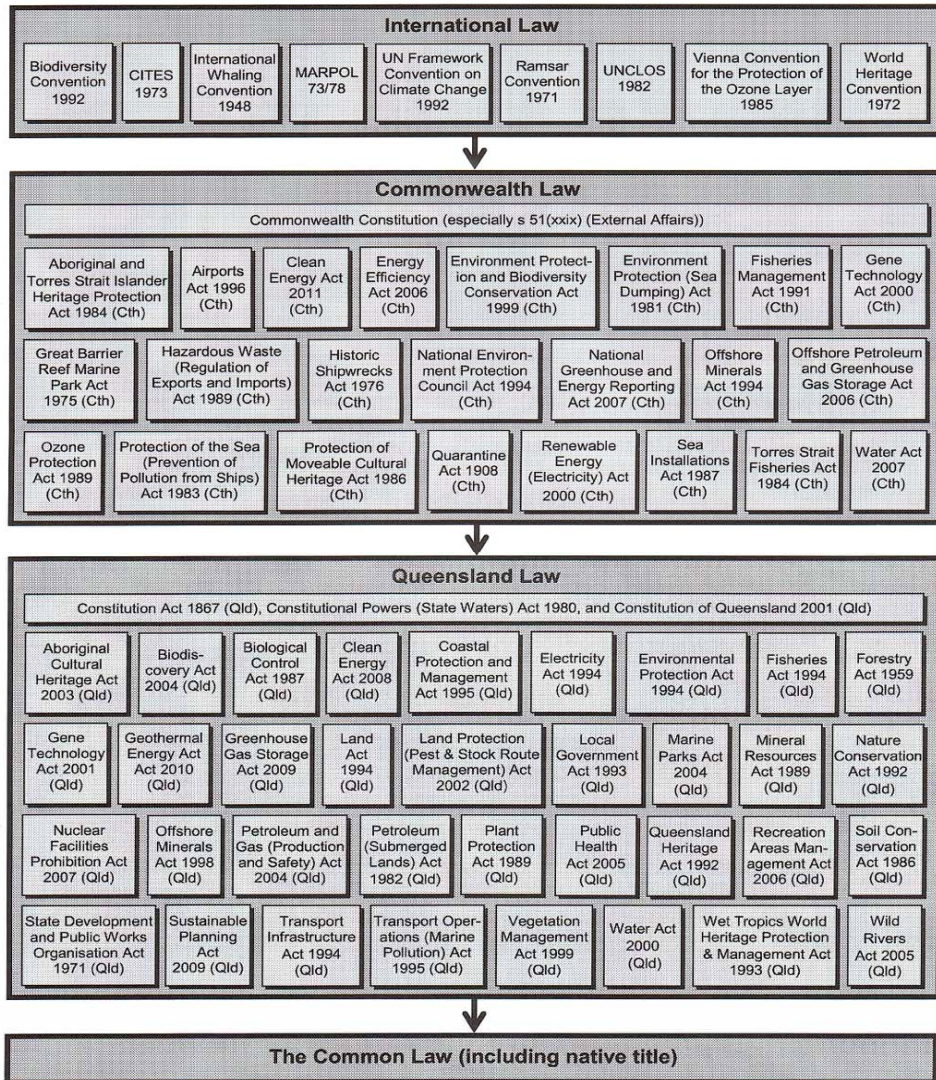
International Law

Biodiversity Convention 1992

CITES 1973

International Whaling Convention 1948

MARPOL 73/78

UN Framework Convention on Climate Change 1992

Ramsar Convention 1971

UNCLOS 1982

Vienna Convention for the Protection of the Ozone Layer 1985

World Heritage Convention 1972

Commonwealth Law

Commonwealth Constitution (especially s 51(xxix) (External Affairs))

Aboriginal and Torres Strait Islander Heritage Protection Act 1984 (Cth)

Airports Act 1996 (Cth)

Clean Energy Act 2011 (Cth)

Energy Efficiency Act 2006 (Cth)

Environment Protection and Biodiversity Conservation Act 1999 (Cth)

Environment Protection (Sea Dumping) Act 1981 (Cth)

Fisheries Management Act 1991 (Cth)

Gene Technology Act 2000 (Cth)

Great Barrier Reef Marine Park Act 1975 (Cth)

Hazardous Waste (Regulation of Exports and Imports) Act 1989 (Cth)

Historic Shipwrecks Act 1976 (Cth)

National Environment Protection Council Act 1994 (Cth)

National Greenhouse and Energy Reporting Act 2007 (Cth)

Offshore Minerals Act 1994 (Cth)

Offshore Petroleum and Greenhouse Gas Storage Act 2006 (Cth)

Ozone Protection Act 1989 (Cth)

Protection of the Sea (Prevention of Pollution from Ships) Act 1983 (Cth)

Protection of Moveable Cultural Heritage Act 1986 (Cth)

Quarantine Act 1908 (Cth)

Renewable Energy (Electricity) Act 2000 (Cth)

Sea Installations Act 1987 (Cth)

Torres Strait Fisheries Act 1984 (Cth)

Water Act 2007 (Cth)

Queensland Law

Constitution Act 1867 (Qld), Constitutional Powers (State Waters) Act 1980, and Constitution of Queensland 2001 (Qld)

Aboriginal Cultural Heritage Act 2003 (Qld)

Biodiscovery Act 2004 (Qld)

Biological Control Act 1987 (Qld)

Clean Energy Act 2008 (Qld)

Coastal Protection and Management Act 1995 (Qld)

Electricity Act 1994 (Qld)

Environmental Protection Act 1994 (Qld)

Fisheries Act 1994 (Qld)

Forestry Act 1959 (Qld)

Gene Technology Act 2001 (Qld)

Geothermal Energy Act 2010 (Qld)

Greenhouse Gas Storage Act 2009 (Qld)

Land Act 1994 (Qld)

Land Protection (Pest & Stock Route Management) Act 2002 (Qld)

Local Government Act 1993 (Qld)

Marine Parks Act 2004 (Qld)

Mineral Resources Act 1989 (Qld)

Nature Conservation Act 1992 (Qld)

Nuclear Facilities Prohibition Act 2007 (Qld)

Offshore Minerals Act 1998 (Qld)

Petroleum and Gas (Production and Safety) Act 2004 (Qld)

Petroleum (Submerged Lands) Act 1982 (Qld)

Plant Protection Act 1989 (Qld)

Public Health Act 2005 (Qld)

Queensland Heritage Act 1992 (Qld)

Recreation Areas Management Act 2006 (Qld)

Soil Conservation Act 1986 (Qld)

State Development and Public Works Organisation Act 1971 (Qld)

Sustainable Planning Act 2009 (Qld)

Transport Infrastructure Act 1994 (Qld)

Transport Operations (Marine Pollution) Act 1995 (Qld)

Vegetation Management Act 1999 (Qld)

Water Act 2000 (Qld)

Wet Tropics World Heritage Protection & Management Act 1993 (Qld)

Wild Rivers Act 2005 (Qld)

The Common Law (including native title)